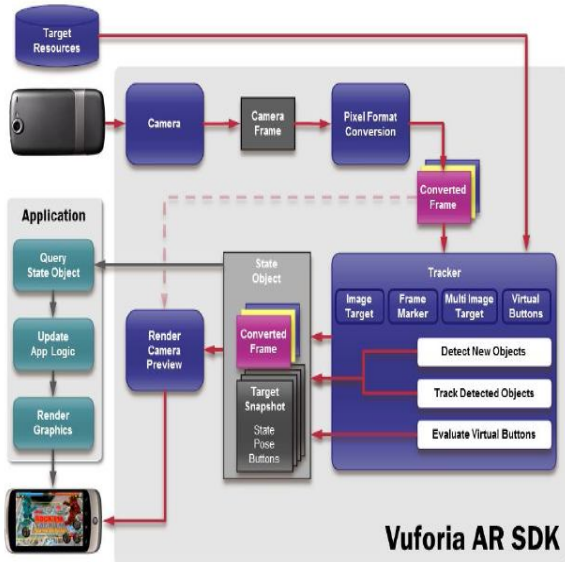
Target Resources

Camera

Camera Frame

Pixel Format Conversion

Converted Frame

Application

Query State Object

Update App Logic

Render Graphics

Render Camera Preview

State Object

Converted Frame

Target Snapshot

State Pose Buttons

Tracker

Image Target

Frame Marker

Multi Image Target

Virtual Buttons

Detect New Objects

Track Detected Objects

Evaluate Virtual Buttons

Vuforia AR SDK